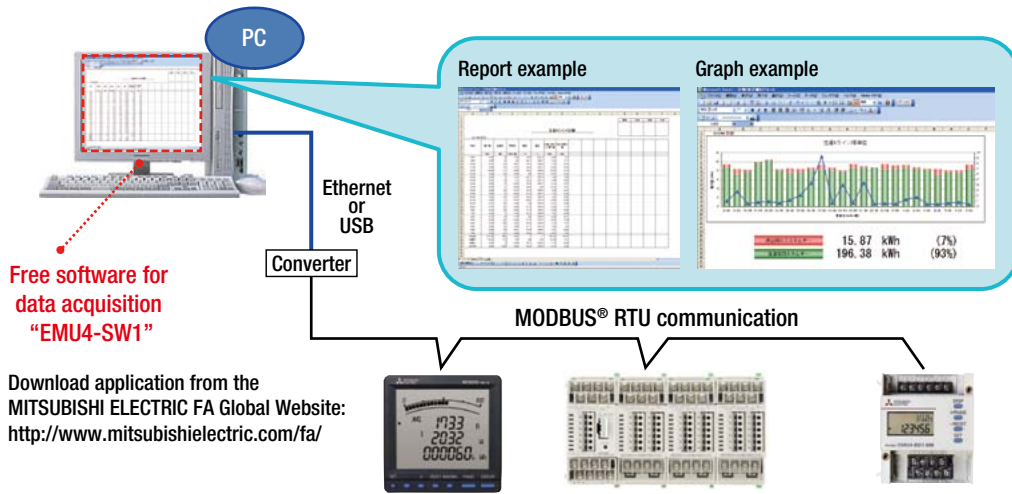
PC

Report example

Graph example

15.87 kWh (7%)
196.38 kWh (93%)

Ethernet or USB

Converter

Free software for data acquisition "EMU4-SW1"

MODBUS® RTU communication

Download application from the MITSUBISHI ELECTRIC FA Global Website: http://www.mitsubishielectric.com/fa/

1733
2032
000060
123456